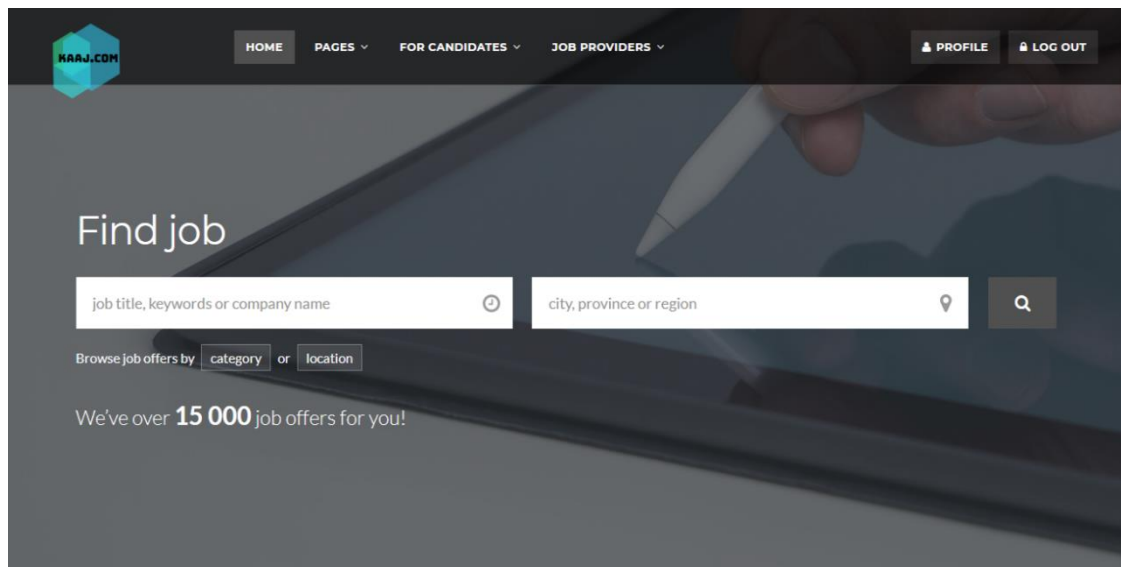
KAAJ.COM

HOME PAGES FOR CANDIDATES JOB PROVIDERS

PROFILE LOG OUT

Find job

job title, keywords or company name

city, province or region

Browse job offers by category or location

We've over **15 000** job offers for you!